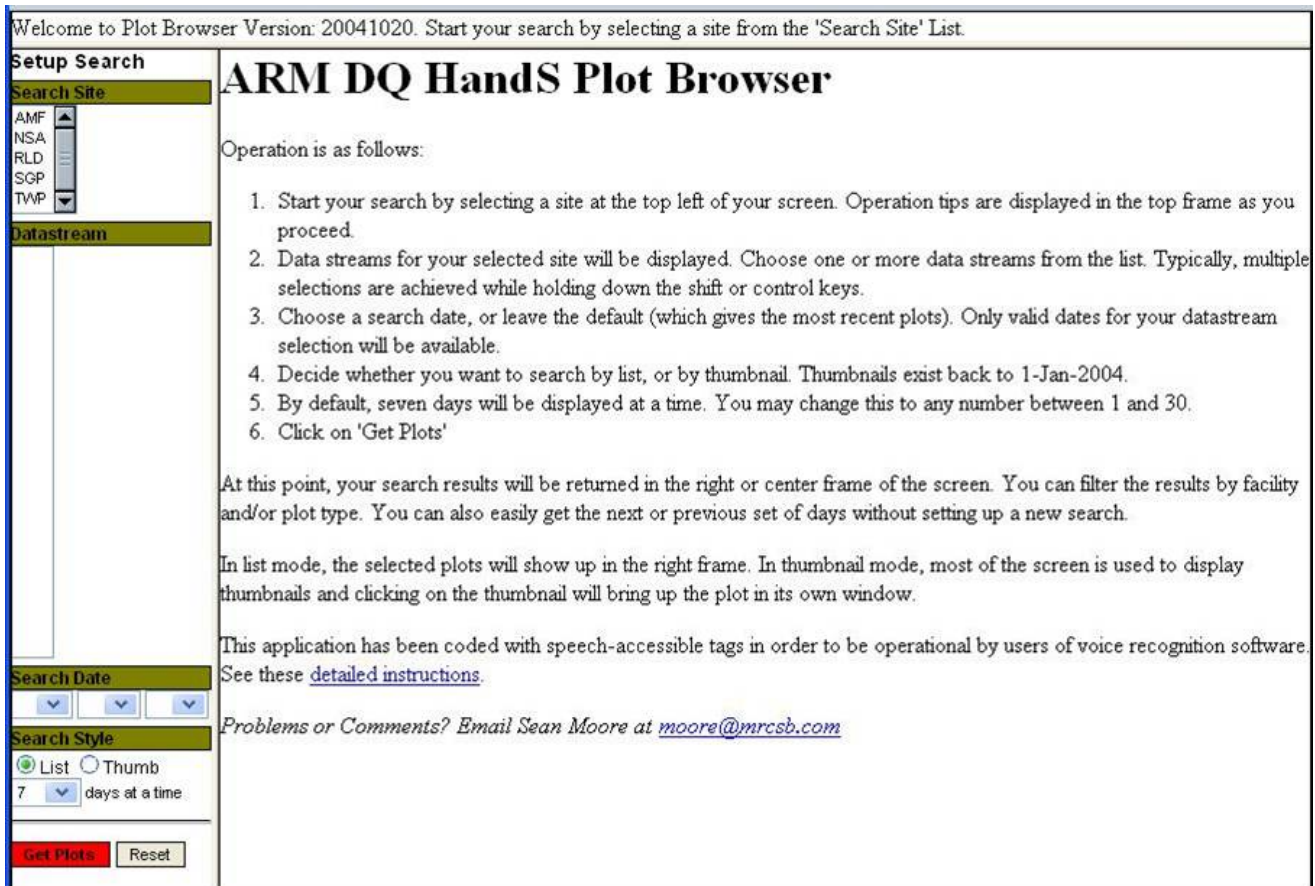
Welcome to Plot Browser Version: 20041020. Start your search by selecting a site from the 'Search Site' List.

Setup Search

Search Site

AMF
NSA
RLD
SGP
TWP

Datastream

Search Date

Search Style

List Thumb

7 days at a time

Get Plots Reset

ARM DQ HandS Plot Browser

Operation is as follows:

1. Start your search by selecting a site at the top left of your screen. Operation tips are displayed in the top frame as you proceed.
2. Data streams for your selected site will be displayed. Choose one or more data streams from the list. Typically, multiple selections are achieved while holding down the shift or control keys.
3. Choose a search date, or leave the default (which gives the most recent plots). Only valid dates for your datastream selection will be available.
4. Decide whether you want to search by list, or by thumbnail. Thumbnails exist back to 1-Jan-2004.
5. By default, seven days will be displayed at a time. You may change this to any number between 1 and 30.
6. Click on 'Get Plots'

At this point, your search results will be returned in the right or center frame of the screen. You can filter the results by facility and/or plot type. You can also easily get the next or previous set of days without setting up a new search.

In list mode, the selected plots will show up in the right frame. In thumbnail mode, most of the screen is used to display thumbnails and clicking on the thumbnail will bring up the plot in its own window.

This application has been coded with speech-accessible tags in order to be operational by users of voice recognition software. See these detailed instructions.

Problems or Comments? Email Sean Moore at moore@mrcsb.com